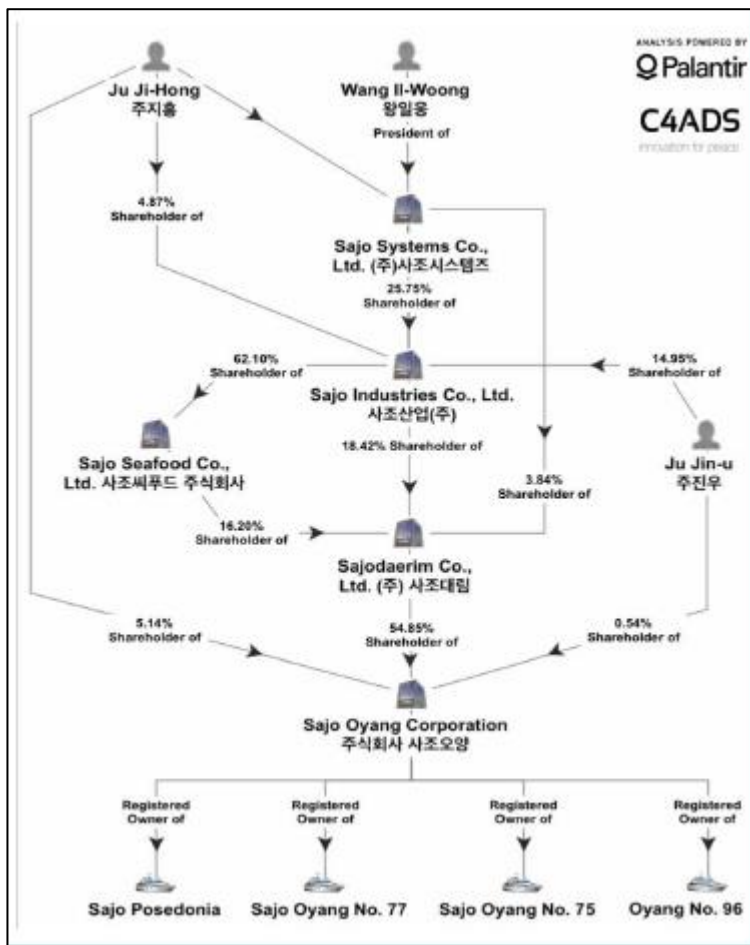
ANALYSIS POWERED BY
Palantir
C4ADS
innovation for peace

Ju Ji-Hong
주지홍

Wang Il-Woong
왕일웅

President of

4.87%
Shareholder of

Sajo Systems Co., Ltd. (주)사조시스템즈

25.75%
Shareholder of

62.10%
Shareholder of

14.95%
Shareholder of

Sajo Industries Co., Ltd.
사조산업(주)

Sajo Seafood Co., Ltd. 사조씨푸드 주식회사

18.42% Shareholder of

Ju Jin-u
주진우

3.84%
Shareholder of

16.20%
Shareholder of

Sajodaerim Co., Ltd. (주) 사조대림

5.14%
Shareholder of

54.85%
Shareholder of

0.54%
Shareholder of

Sajo Oyang Corporation
주식회사 사조오양

Registered Owner of

Registered Owner of

Registered Owner of

Registered Owner of

Sajo Posedonia

Sajo Oyang No. 77

Sajo Oyang No. 75

Oyang No. 96